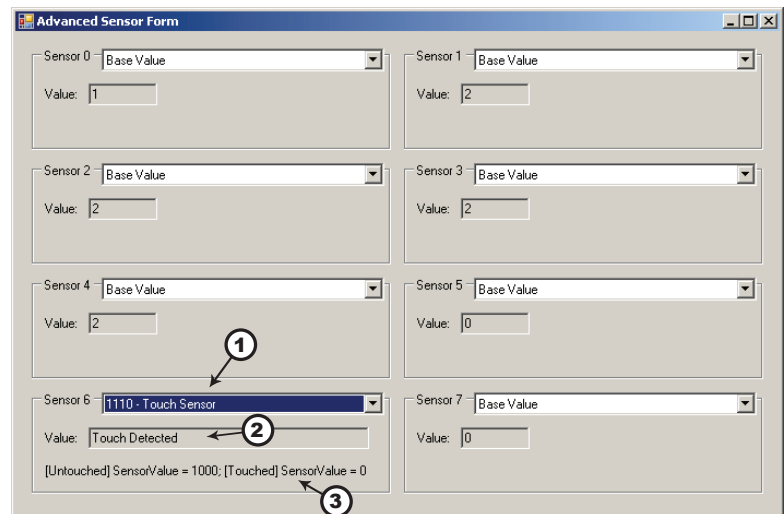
Advanced Sensor Form

Sensor 0 Base Value
Value: 1

Sensor 1 Base Value
Value: 2

Sensor 2 Base Value
Value: 2

Sensor 3 Base Value
Value: 2

Sensor 4 Base Value
Value: 2

Sensor 5 Base Value
Value: 0

1

Sensor 6 1110 - Touch Sensor
Value: Touch Detected
2
[Untouched] SensorValue = 1000; [Touched] SensorValue = 0
3

Sensor 7 Base Value
Value: 0